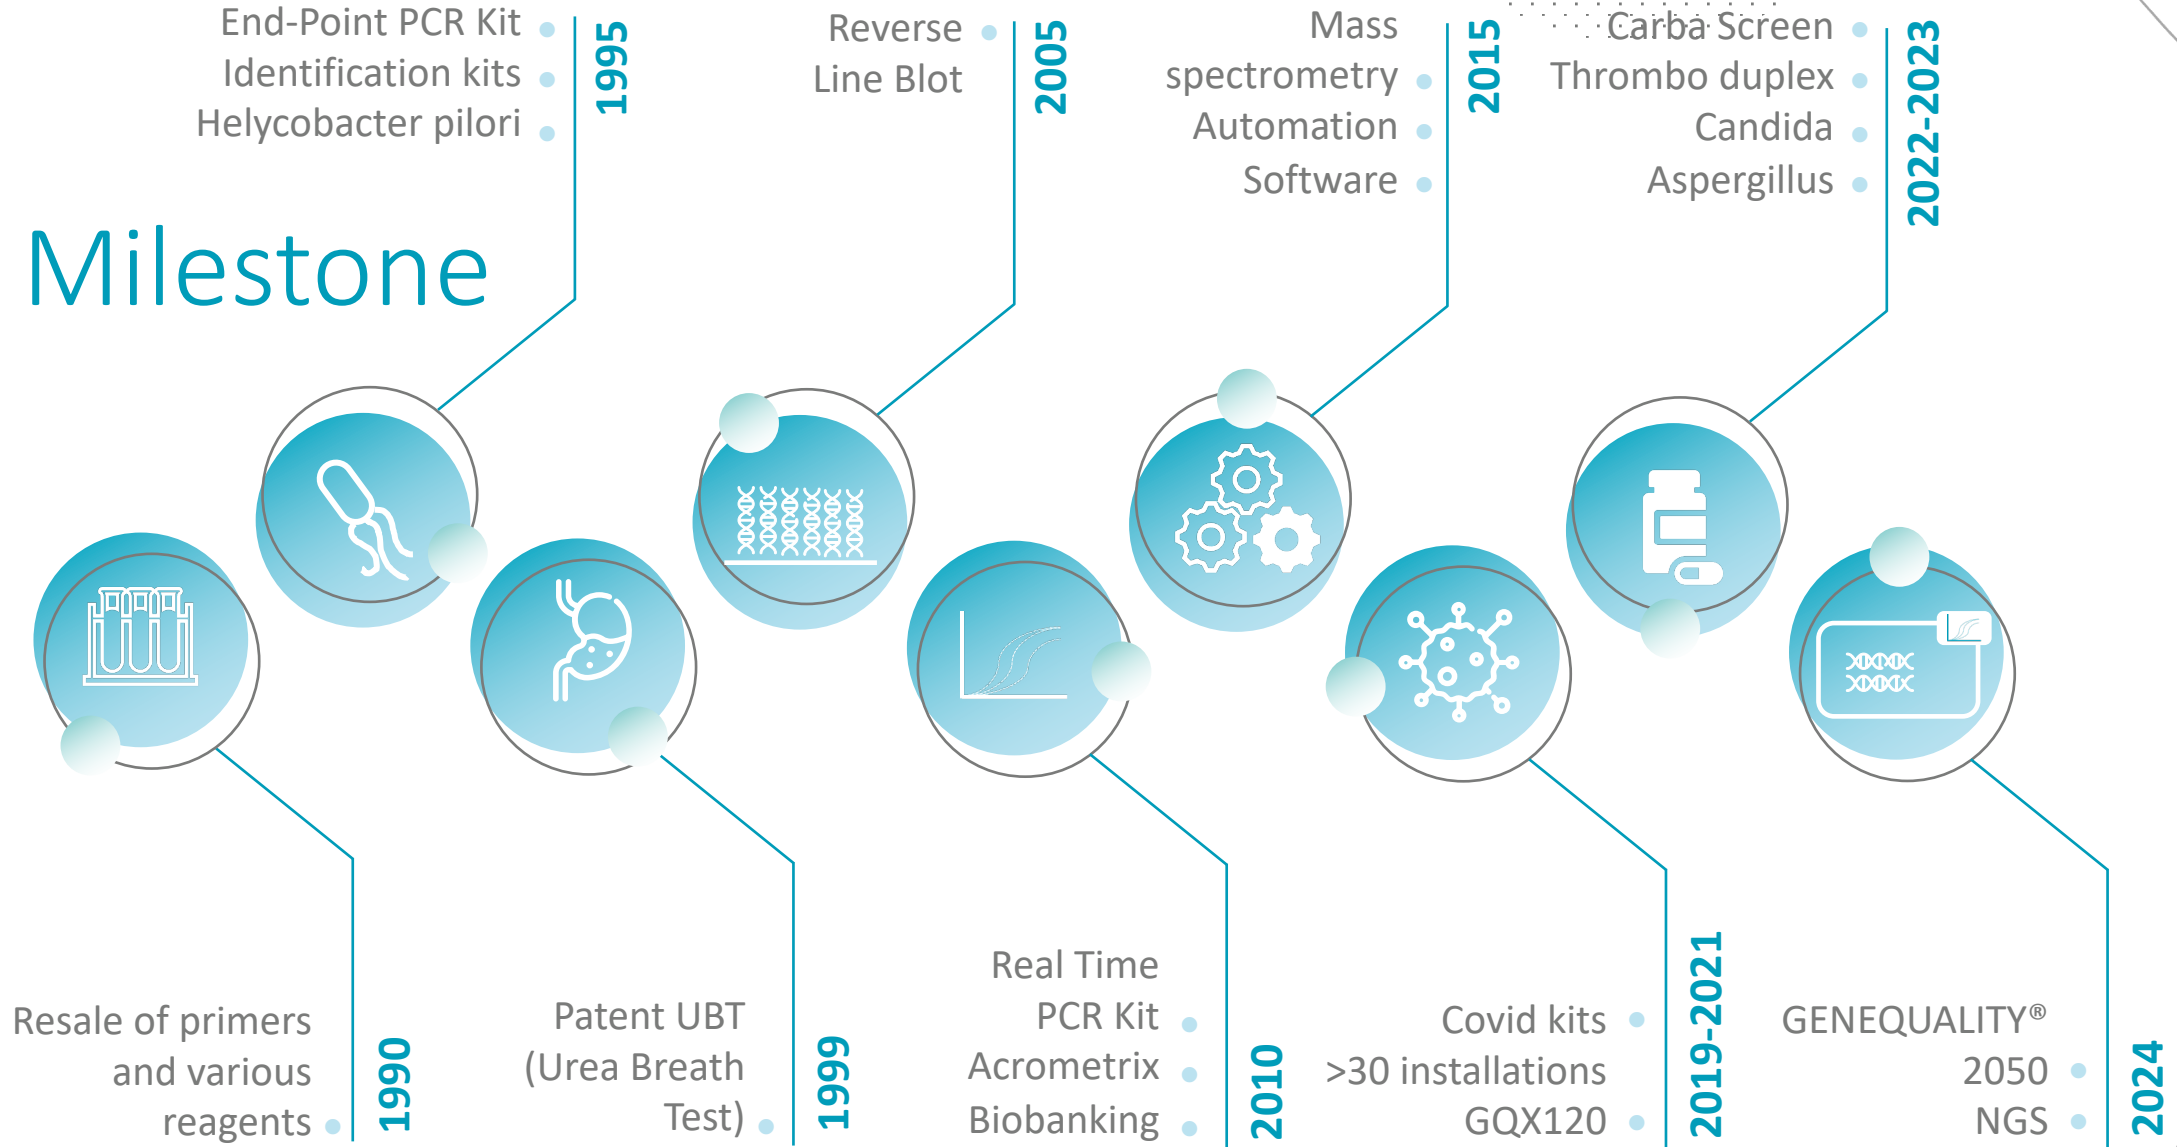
End-Point PCR Kit
Identification kits
Helycobacter pilori
1995

Reverse
Line Blot
2005

Mass spectrometry
Automation
Software
2015

Carba Screen
Thrombo duplex
Candida
Aspergillus
2022-2023

Milestone

Resale of primers and various reagents
1990

Patent UBT (Urea Breath Test)
1999

Real Time PCR Kit
Acrometrix
Biobanking
2010

Covid kits
>30 installations
GQX120
2019-2021

GENEQUALITY®
2050
NGS
2024